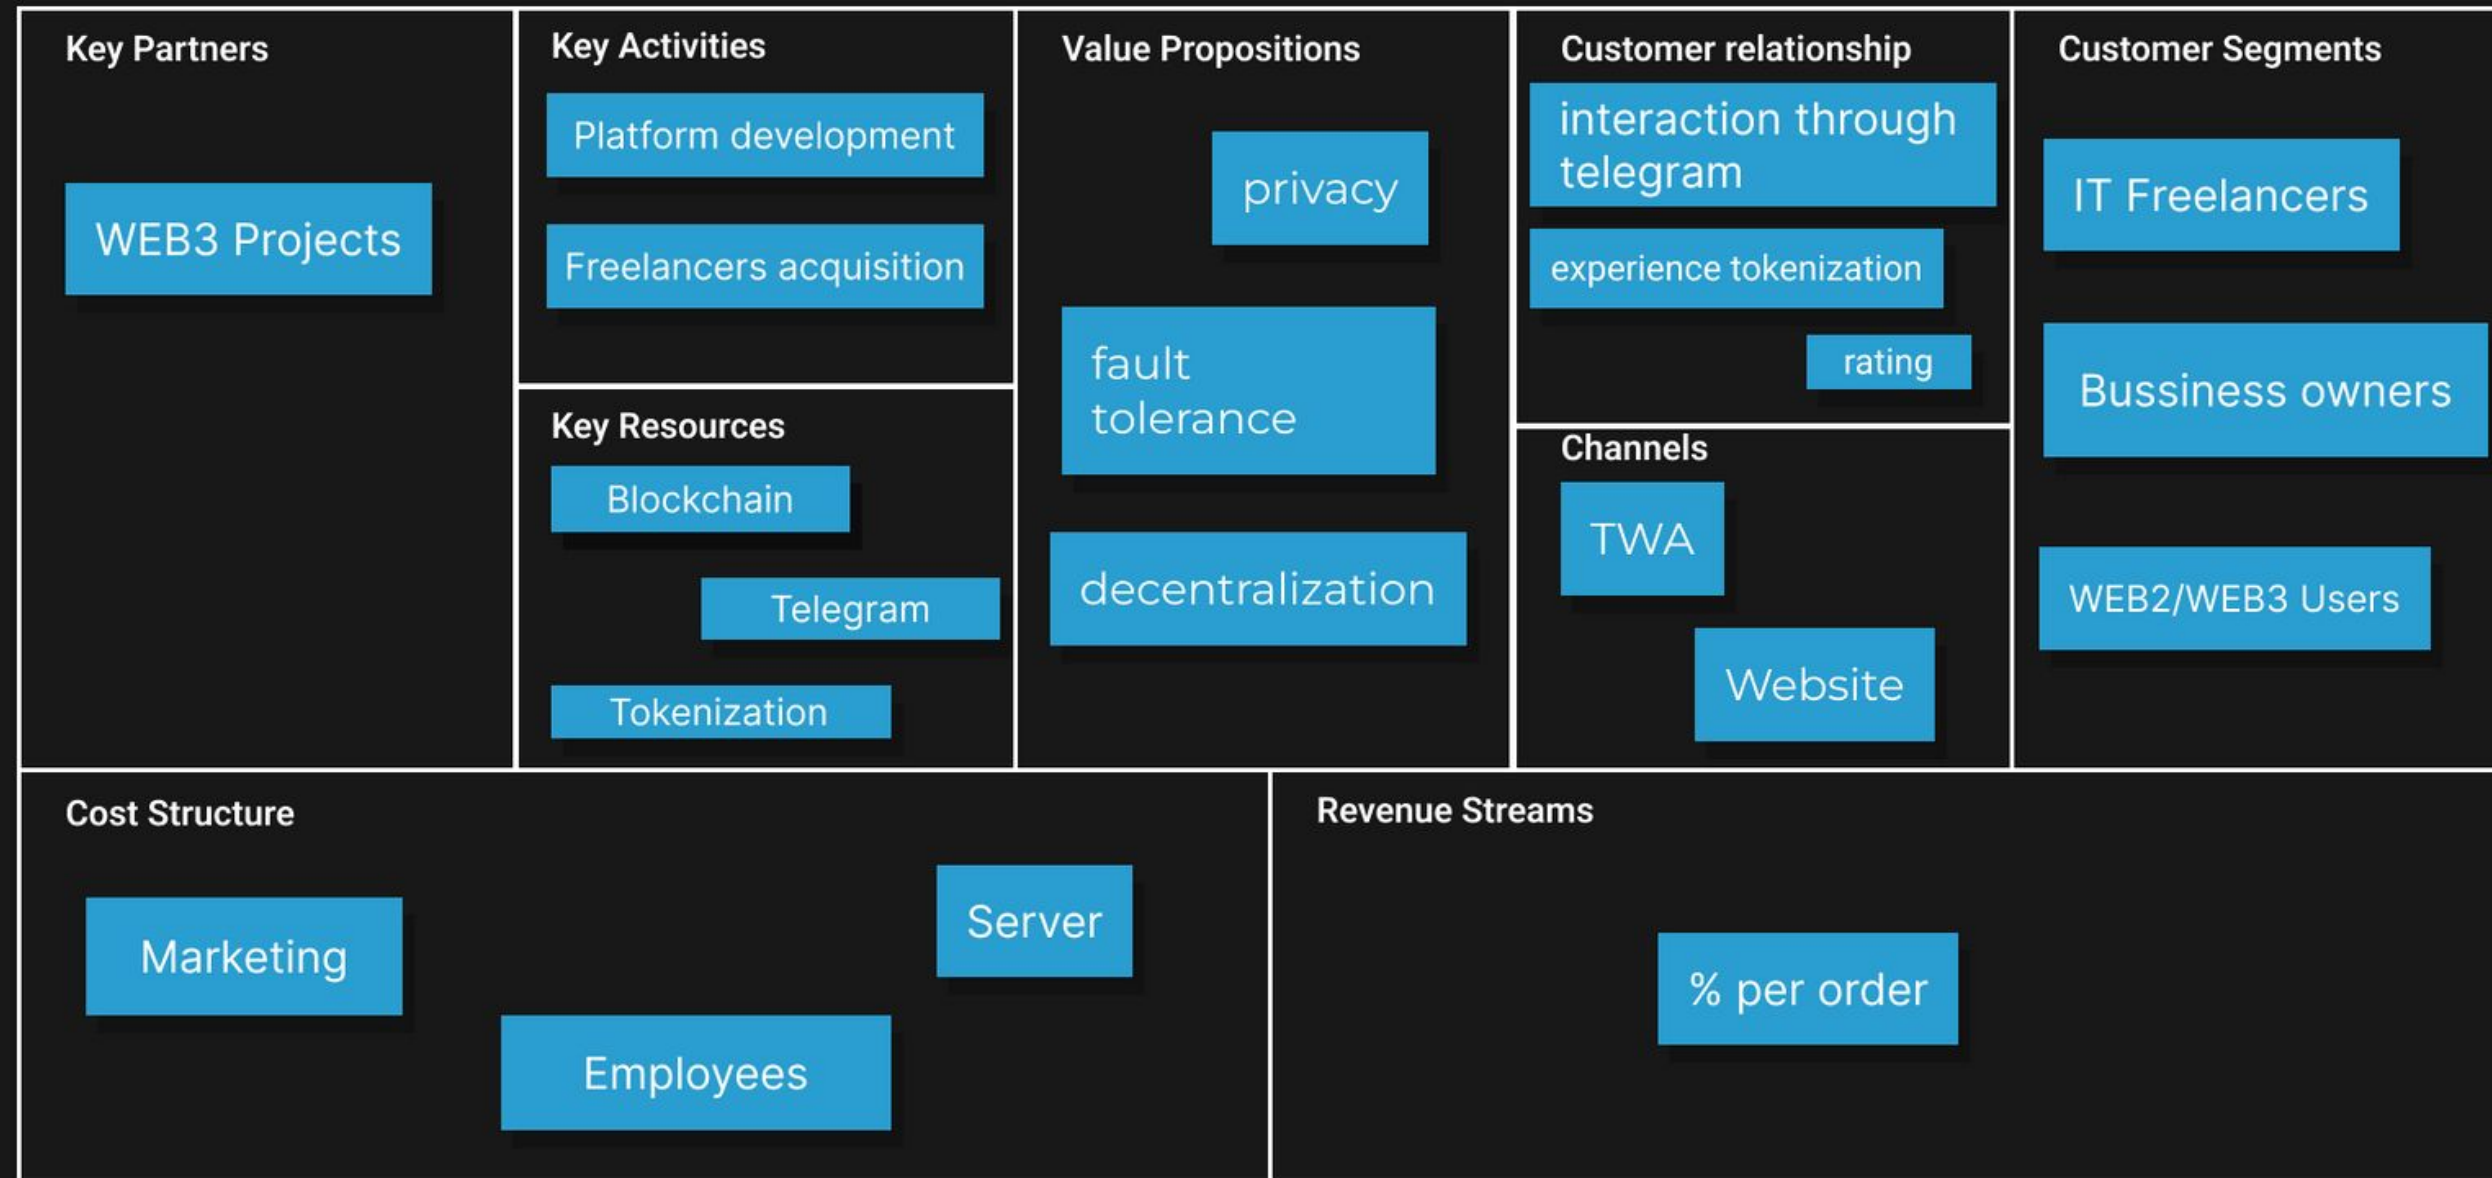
Key Partners

WEB3 Projects

Key Activities

Platform development

Freelancers acquisition

Key Resources

Blockchain

Telegram

Tokenization

Value Propositions

privacy

fault tolerance

decentralization

Customer relationship

interaction through telegram

experience tokenization

rating

Channels

TWA

Website

Customer Segments

IT Freelancers

Bussiness owners

WEB2/WEB3 Users

Cost Structure

Marketing

Server

Employees

Revenue Streams

% per order